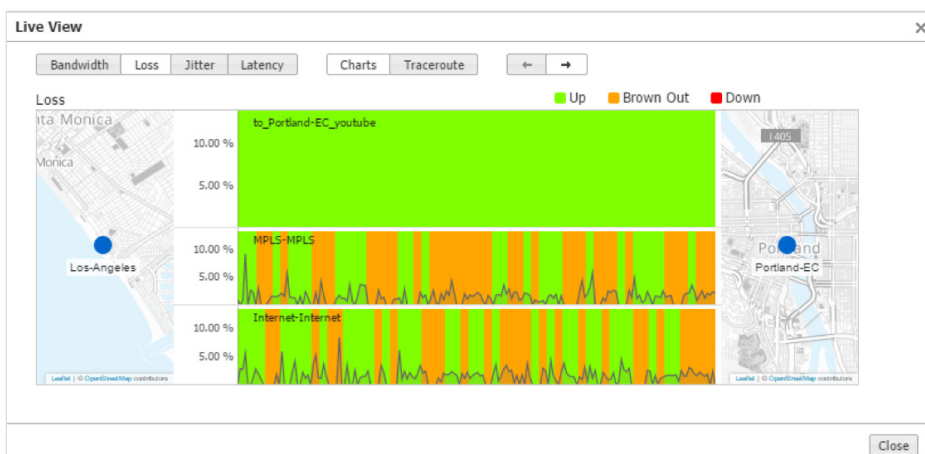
Live View

Bandwidth | Loss | Jitter | Latency

Charts | Traceroute

← →

Loss

Up  Brown Out  Down

nta Monica

Monica

Los-Angeles

Leaflet | © OpenStreetMap contributors

10.00 %
5.00 %
to_Portland-EC_youtube

10.00 %
5.00 %
MPLS-MPLS

10.00 %
5.00 %
Internet-Internet

I 405

Portland

Portland-EC

Leaflet | © OpenStreetMap contributors

Close